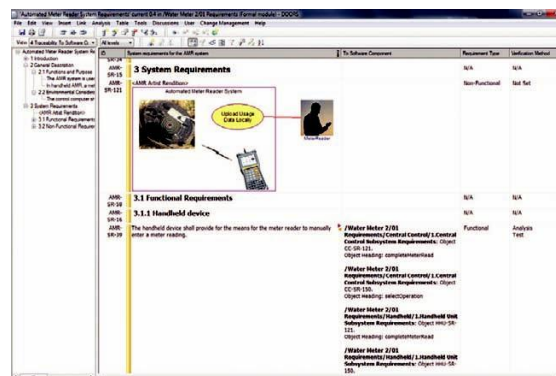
Automated Meter Reader System Requirements current 0.4 in /Water Meter 2/01 Requirements (Formal module) - DOORS

File Edit View Insert Link Analysis Table Tools Discussions User Change Management Help

View 4 Traceability To Software G... All levels

Automated Meter Reader System Re
1 Introduction
2 General Description
2.1 Functions and Purpose
The AMR system is use
In handheld AMR, a met
2.2 Environmental Consider
The correct computer er
3 System Requirements
<AMR Artist Rendition>
3.1 Functional Requirements
3.2 Non Functional Requirem

ID | System requirements for the AMR system | To Software Component | Requirement Type | Verification Method

AMR-SR-24
AMR-SR-15 | 3 System Requirements | | N/A | N/A

AMR-SR-121 | <AMR Artist Rendition>

Automated Meter Reader System

Upload Usage Data Locally

Meter Reader

| | Non-Functional | Not Set

AMR-SR-58 | 3.1 Functional Requirements | | N/A | N/A

AMR-SR-16 | 3.1.1 Handheld device | | N/A | N/A

AMR-SR-39 | The handheld device shall provide for the means for the meter reader to manually enter a meter reading. | /Water Meter 2/01 Requirements/Central Control/1.Central Control Subsystem Requirements: Object CC-SR-121. Object Heading: completeMeterRead

/Water Meter 2/01 Requirements/Central Control/1.Central Control Subsystem Requirements: Object CC-SR-150. Object Heading: selectOperation

/Water Meter 2/01 Requirements/Handheld/1.Handheld Unit Subsystem Requirements: Object HHU-SR-121. Object Heading: completeMeterRead

/Water Meter 2/01 Requirements/Handheld/1.Handheld Unit Subsystem Requirements: Object HHU-SR-150. | Functional | Analysis Test